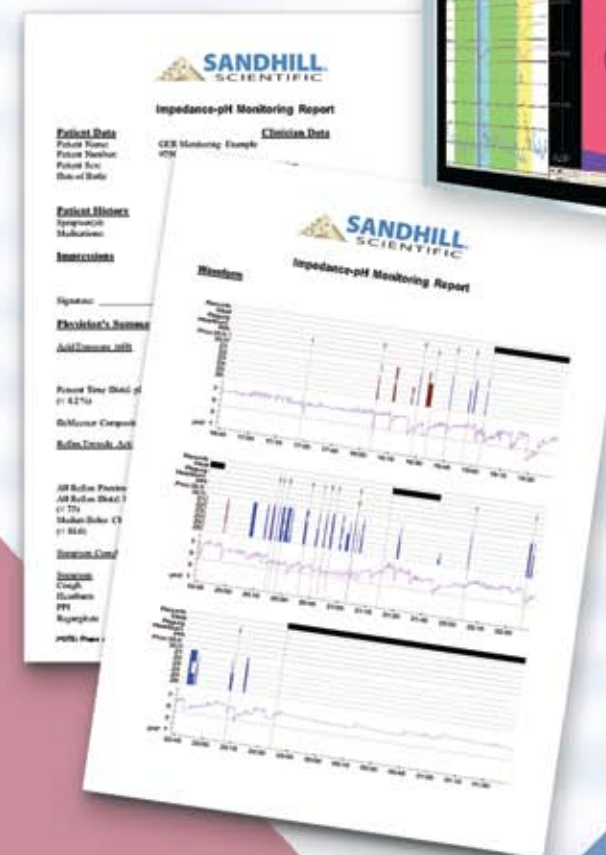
SANDHILL SCIENTIFIC

Impedance-pH Monitoring Report

Patient Data
Patient Name: GER Monitoring Example
Patient Number:
Patient Sex:
Date of Birth:

Clinician Data

Patient History
Symptom(s):
Medications:

Impressions

Signature: ______

Physician's Summa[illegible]

Acid Exposure (pH)

Percent Time (Total) pH
(< 4.2%)

DeMeester Composi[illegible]

Reflux Episode Act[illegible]

All Reflux Episodes
All Reflux (Total)
(< 73)
Median Bolus Cl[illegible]
(< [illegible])

Symptom Cor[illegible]

Symptom
Cough
Heartburn
PPI
Regurgitate

NOTE: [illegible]

SANDHILL SCIENTIFIC

Impedance-pH Monitoring Report

Waveform